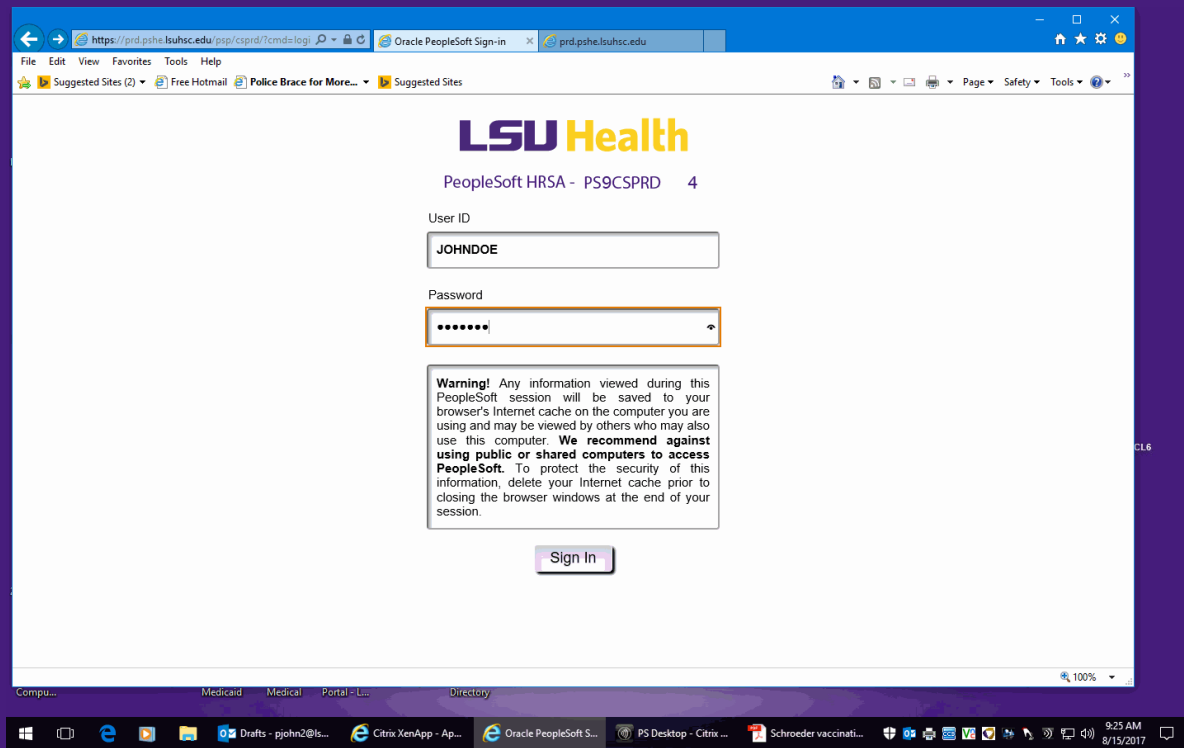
https://prd.pshe.lsuhsc.edu/psp/csprd/?cmd=logi
Oracle PeopleSoft Sign-in
prd.pshe.lsuhsc.edu

File Edit View Favorites Tools Help
Suggested Sites (2) Free Hotmail Police Brace for More... Suggested Sites
Page Safety Tools

LSU Health

PeopleSoft HRSA - PS9CSPRD 4

User ID
JOHNDOE

Password
•••••••

**Warning!** Any information viewed during this PeopleSoft session will be saved to your browser's Internet cache on the computer you are using and may be viewed by others who may also use this computer. **We recommend against using public or shared computers to access PeopleSoft.** To protect the security of this information, delete your Internet cache prior to closing the browser windows at the end of your session.

Sign In

CL6

100%

Compu... Medicaid Medical Portal - L... Directory

Drafts - pjohn2@ls... Citrix XenApp - Ap... Oracle PeopleSoft S... PS Desktop - Citrix ... Schroeder vaccinati...
9:25 AM
8/15/2017